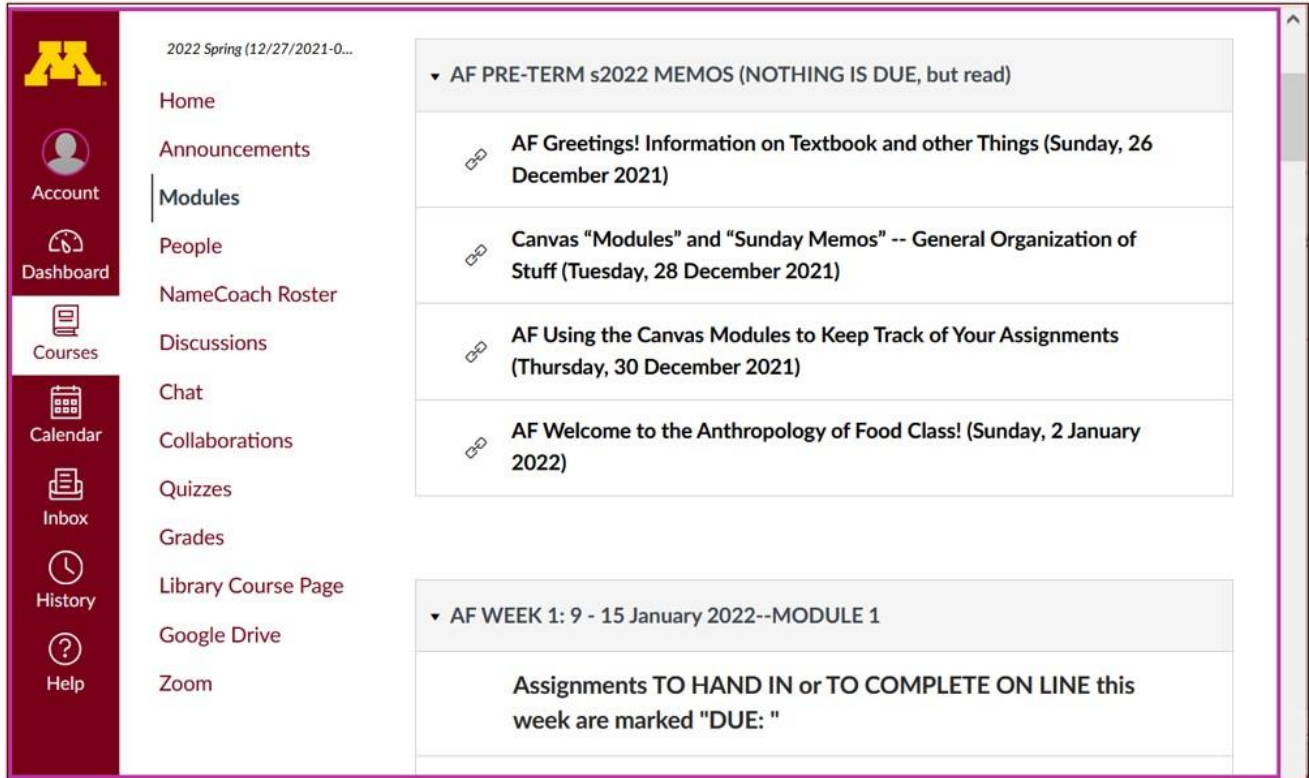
Account
Dashboard
Courses
Calendar
Inbox
History
Help

2022 Spring (12/27/2021-0...
Home
Announcements
Modules
People
NameCoach Roster
Discussions
Chat
Collaborations
Quizzes
Grades
Library Course Page
Google Drive
Zoom

AF PRE-TERM s2022 MEMOS (NOTHING IS DUE, but read)

AF Greetings! Information on Textbook and other Things (Sunday, 26 December 2021)

Canvas "Modules" and "Sunday Memos" -- General Organization of Stuff (Tuesday, 28 December 2021)

AF Using the Canvas Modules to Keep Track of Your Assignments (Thursday, 30 December 2021)

AF Welcome to the Anthropology of Food Class! (Sunday, 2 January 2022)

AF WEEK 1: 9 - 15 January 2022--MODULE 1

Assignments TO HAND IN or TO COMPLETE ON LINE this week are marked "DUE: "